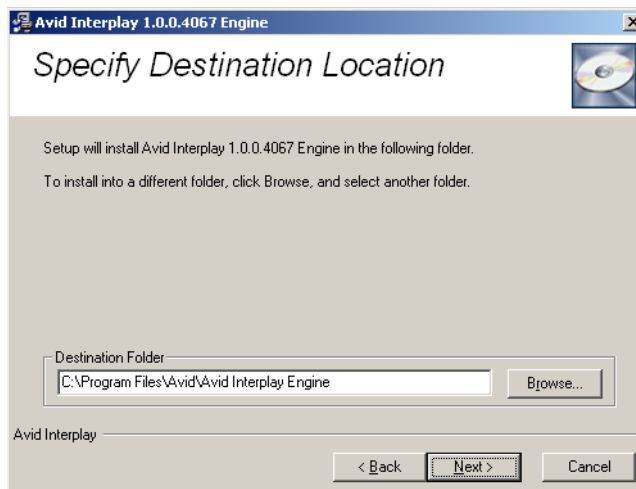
Avid Interplay 1.0.0.4067 Engine

Specify Destination Location

Setup will install Avid Interplay 1.0.0.4067 Engine in the following folder.

To install into a different folder, click Browse, and select another folder.

Destination Folder

C:\Program Files\Avid\Avid Interplay Engine

Browse...

Avid Interplay

< Back

Next >

Cancel